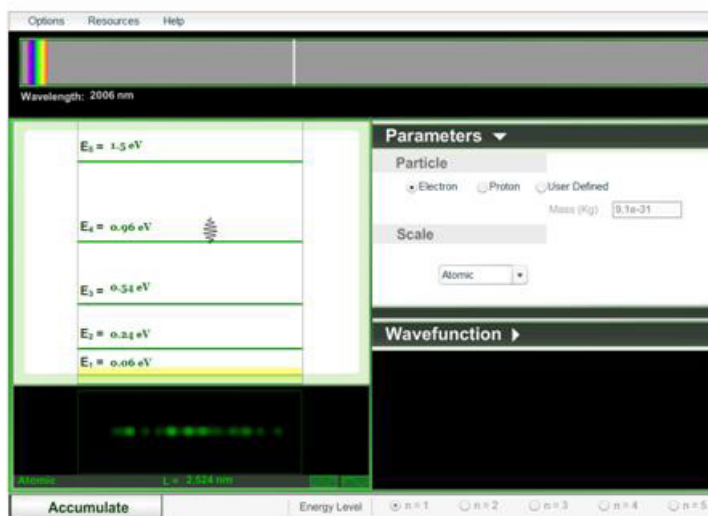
Options Resources Help

Wavelength: 2006 nm

$E_5 = 1.5$ eV

$E_4 = 0.96$ eV

$E_3 = 0.54$ eV

$E_2 = 0.24$ eV

$E_1 = 0.06$ eV

Atomic L = 2.524 nm

Parameters

Particle

Electron Proton User Defined

Mass (Kg) 9.1e-31

Scale

Atomic

Wavefunction

Accumulate

Energy Level n = 1 n = 2 n = 3 n = 4 n = 5